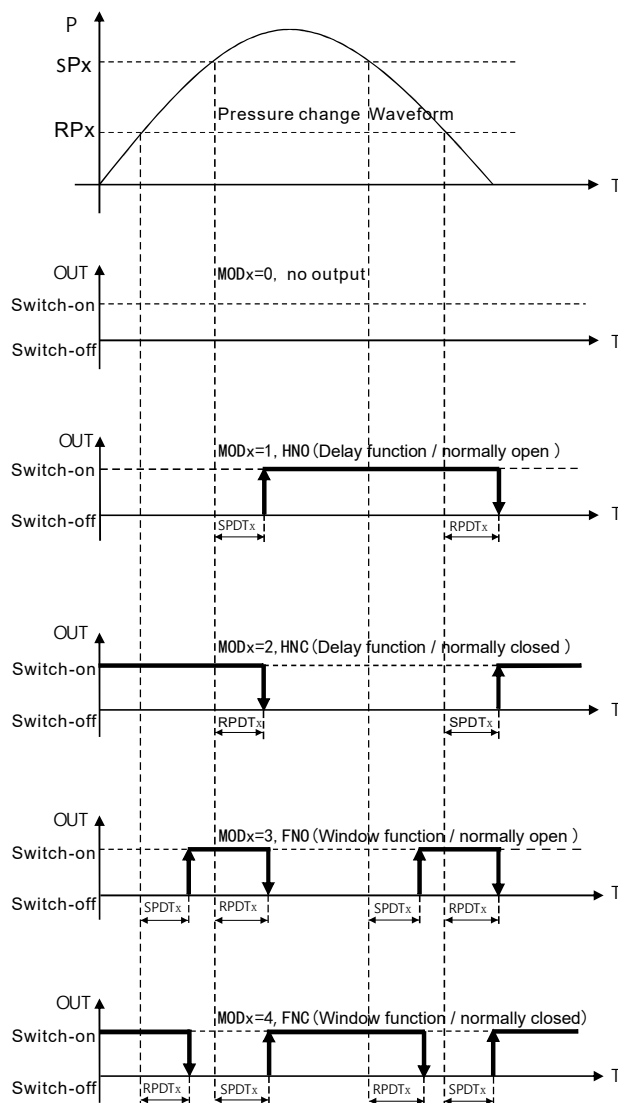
P
SPx
RPx
Pressure change Waveform
T

OUT
MODx=0, no output
Switch-on
Switch-off
T

OUT
MODx=1, HNO (Delay function / normally open )
Switch-on
Switch-off
SPDTx
RPDTx
T

OUT
MODx=2, HNC (Delay function / normally closed )
Switch-on
Switch-off
RPDTx
SPDTx
T

OUT
MODx=3, FNO (Window function / normally open )
Switch-on
Switch-off
SPDTx
RPDTx
SPDTx
RPDTx
T

OUT
MODx=4, FNC (Window function / normally closed)
Switch-on
Switch-off
RPDTx
SPDTx
RPDTx
SPDTx
T